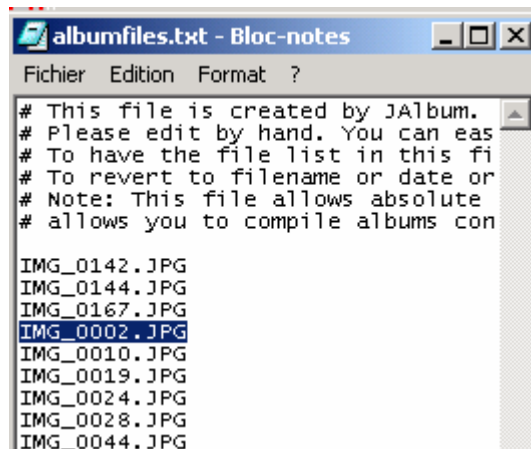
albumfiles.txt - Bloc-notes

Fichier Edition Format ?

# This file is created by JAlbum.
# Please edit by hand. You can eas
# To have the file list in this fi
# To revert to filename or date or
# Note: This file allows absolute
# allows you to compile albums con

IMG_0142.JPG
IMG_0144.JPG
IMG_0167.JPG
IMG_0002.JPG
IMG_0010.JPG
IMG_0019.JPG
IMG_0024.JPG
IMG_0028.JPG
IMG_0044.JPG